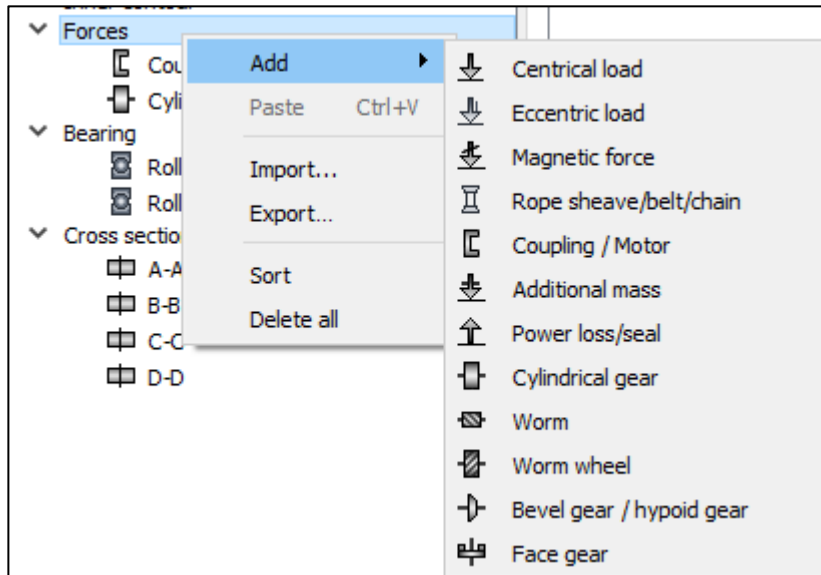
Forces
Cou
Cyli
Bearing
Roll
Roll
Cross sectio
A-A
B-B
C-C
D-D

Add
Paste Ctrl+V
Import...
Export...
Sort
Delete all

Centrical load
Eccentric load
Magnetic force
Rope sheave/belt/chain
Coupling / Motor
Additional mass
Power loss/seal
Cylindrical gear
Worm
Worm wheel
Bevel gear / hypoid gear
Face gear